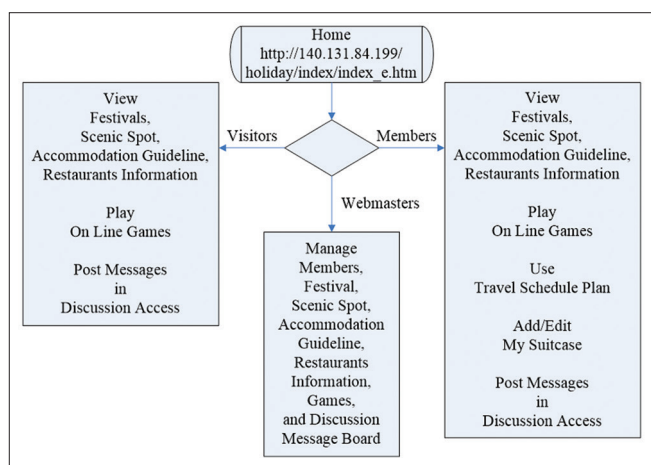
Home
http://140.131.84.199/
holiday/index/index_e.htm

Visitors

Members

Webmasters

View
Festivals,
Scenic Spot,
Accommodation Guideline,
Restaurants Information

Play
On Line Games

Post Messages
in
Discussion Access

Manage
Members,
Festival,
Scenic Spot,
Accommodation
Guideline,
Restaurants
Information,
Games,
and Discussion
Message Board

View
Festivals,
Scenic Spot,
Accommodation Guideline,
Restaurants Information

Play
On Line Games

Use
Travel Schedule Plan

Add/Edit
My Suitcase

Post Messages
in
Discussion Access